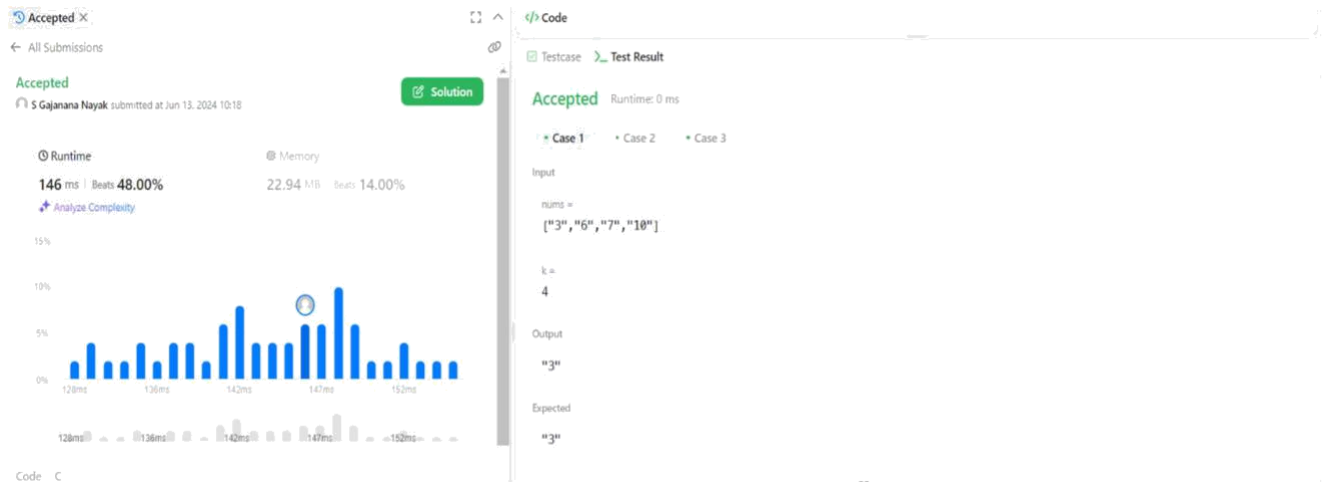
Accepted ×

← All Submissions

Accepted

S Gajanana Nayak submitted at Jun 13, 2024 10:18

Solution

Runtime

146 ms | Beats 48.00%

Analyze Complexity

Memory

22.94 MB | Beats 14.00%

15%

10%

5%

0%

128ms 136ms 142ms 147ms 152ms

128ms 136ms 142ms 147ms 152ms

Code C

</> Code

Testcase >_ Test Result

Accepted Runtime: 0 ms

• Case 1 • Case 2 • Case 3

Input

nums =

["3","6","7","10"]

k =

4

Output

"3"

Expected

"3"